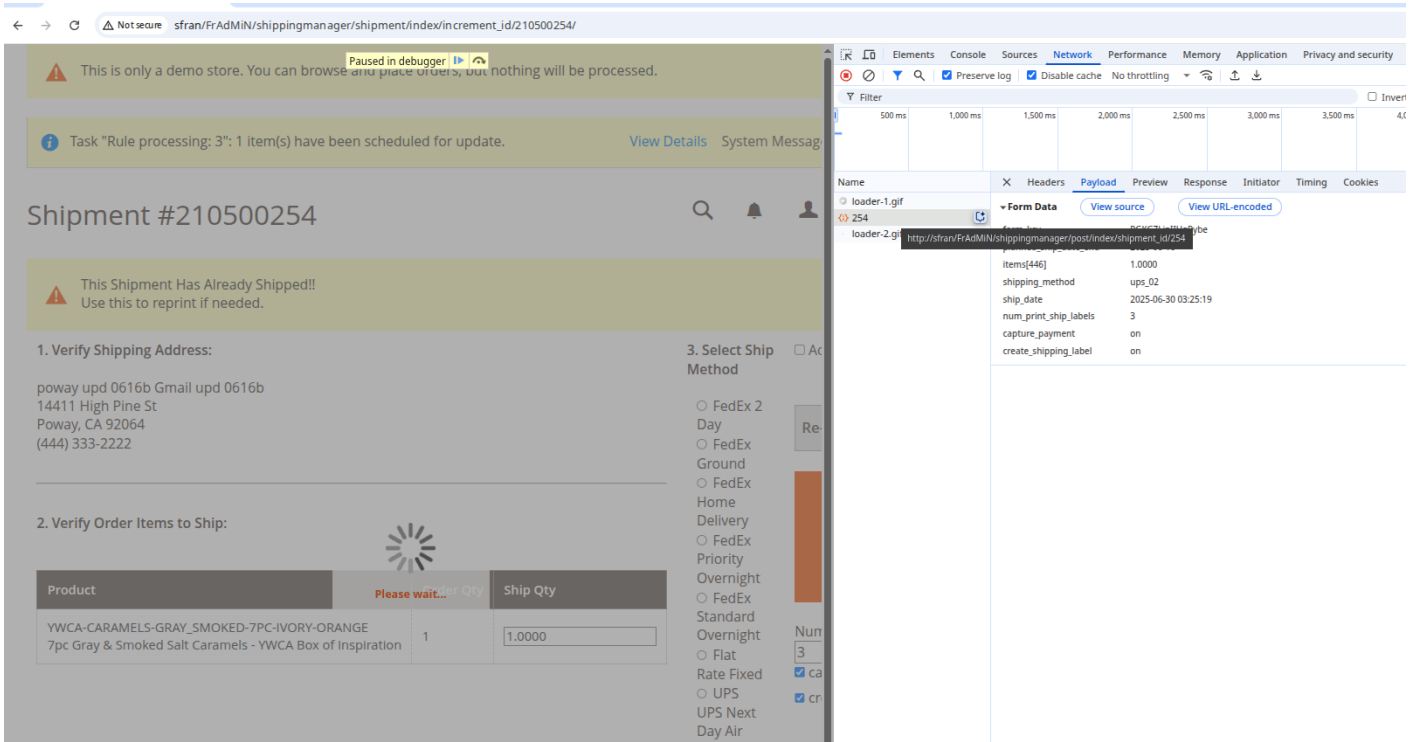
Not secure sfran/FrAdMiN/shippingmanager/shipment/index/increment_id/210500254/

Paused in debugger

This is only a demo store. You can browse and place orders, but nothing will be processed.

Task "Rule processing: 3": 1 item(s) have been scheduled for update. View Details System Messag

Shipment #210500254

This Shipment Has Already Shipped!!
Use this to reprint if needed.

1. Verify Shipping Address:

poway upd 0616b Gmail upd 0616b
14411 High Pine St
Poway, CA 92064
(444) 333-2222

2. Verify Order Items to Ship:

| Product | Order Qty | Ship Qty |
|---|---|---|
| YWCA-CARAMELS-GRAY_SMOKED-7PC-IVORY-ORANGE 7pc Gray & Smoked Salt Caramels - YWCA Box of Inspiration | 1 | 1.0000 |

Please wait...

3. Select Ship Method

Ac

FedEx 2 Day
FedEx Ground
FedEx Home Delivery
FedEx Priority Overnight
FedEx Standard Overnight
Flat Rate Fixed
UPS UPS Next Day Air

Re

Num
3
ca
cr

Elements Console Sources Network Performance Memory Application Privacy and security

Preserve log Disable cache No throttling

Filter Invert

500 ms 1,000 ms 1,500 ms 2,000 ms 2,500 ms 3,000 ms 3,500 ms 4,0

Name
loader-1.gif
254
loader-2.gif

Headers Payload Preview Response Initiator Timing Cookies

Form Data View source View URL-encoded

http://sfran/FrAdMiN/shippingmanager/post/index/shipment_id/254

| | |
|---|---|
| items[446] | 1.0000 |
| shipping_method | ups_02 |
| ship_date | 2025-06-30 03:25:19 |
| num_print_ship_labels | 3 |
| capture_payment | on |
| create_shipping_label | on |